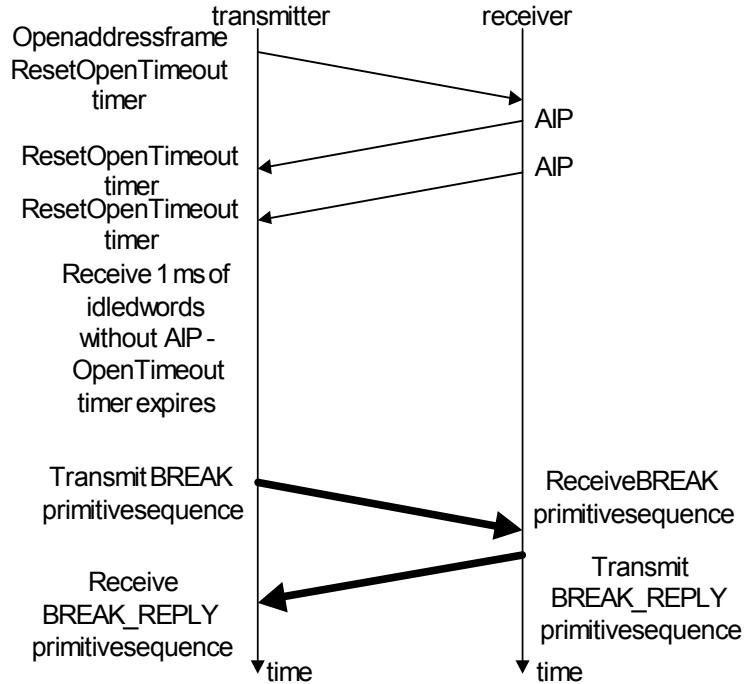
transmitter

receiver

Openaddressframe ResetOpenTimeout timer

AIP

ResetOpenTimeout timer

AIP

ResetOpenTimeout timer

Receive 1 ms of idledwords without AIP - OpenTimeout timer expires

Transmit BREAK primitivesequence

ReceiveBREAK primitivesequence

Receive BREAK_REPLY primitivesequence

Transmit BREAK_REPLY primitivesequence

time

time